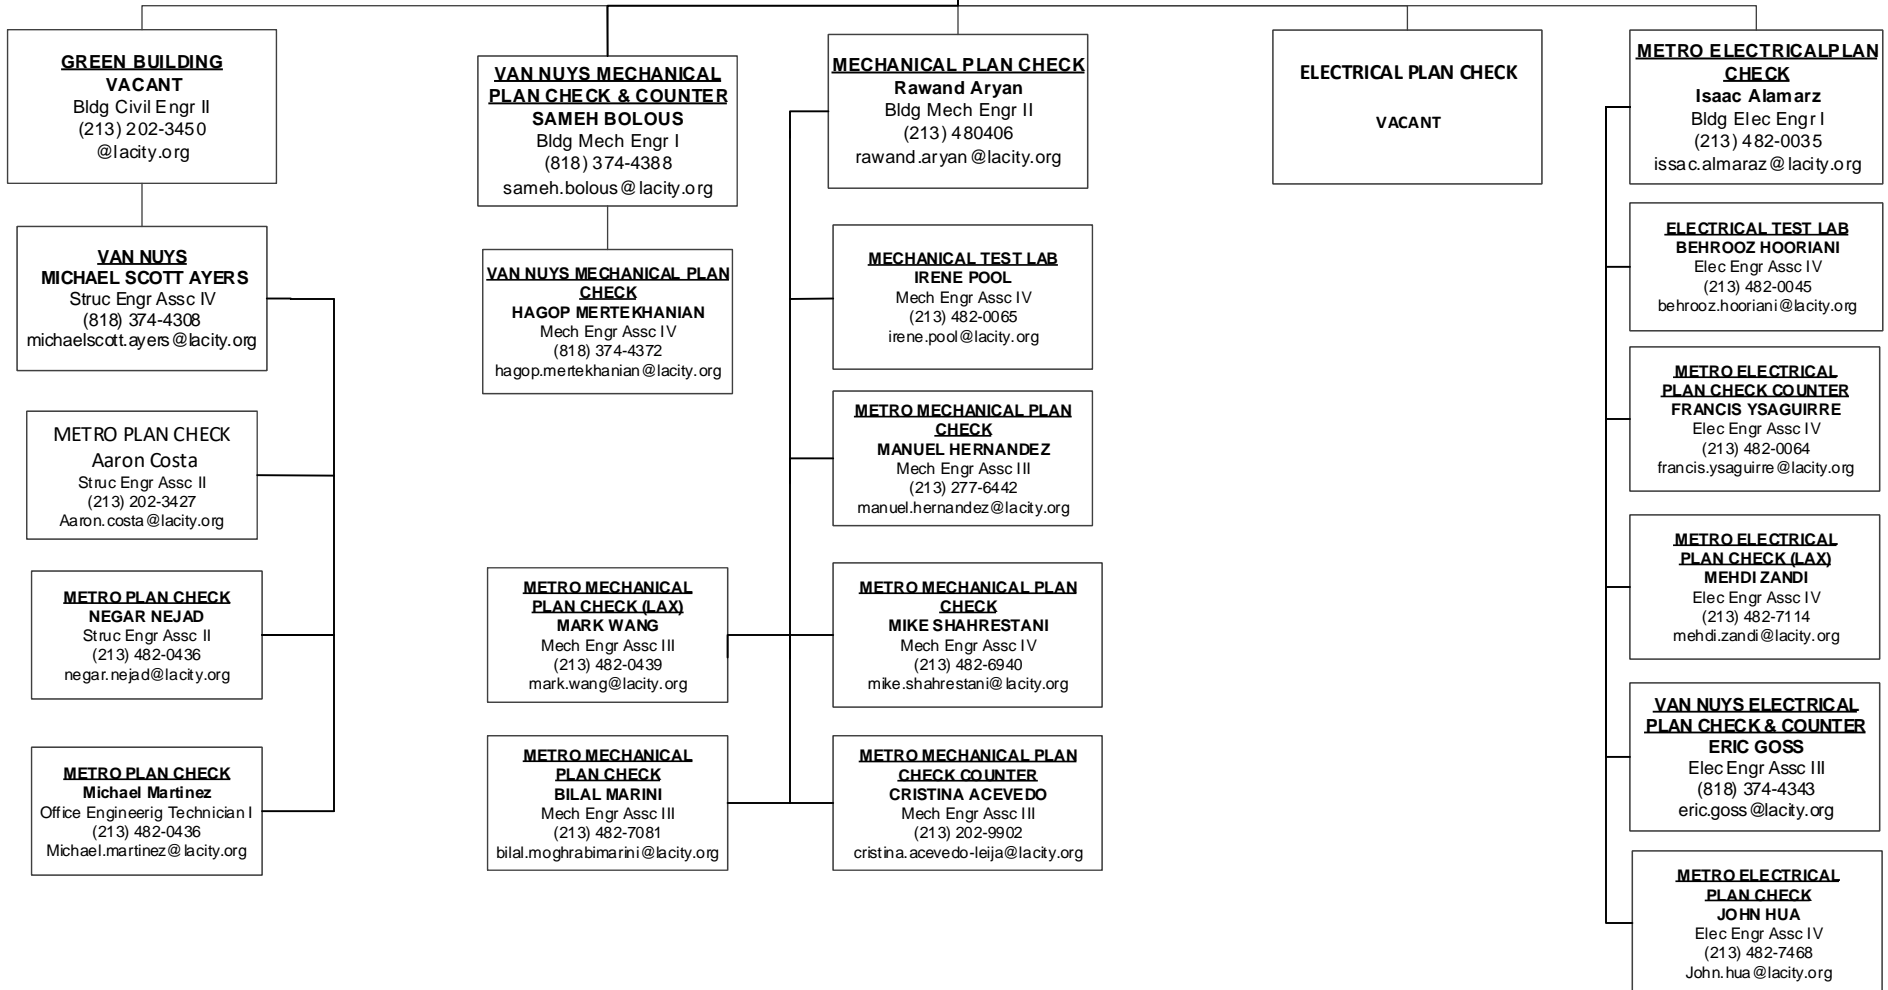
GREEN BUILDING
VACANT
Bldg Civil Engr II
(213) 202-3450
@lacity.org

VAN NUYS
MICHAEL SCOTT AYERS
Struc Engr Assc IV
(818) 374-4308
michaelscott.ayers@lacity.org

METRO PLAN CHECK
Aaron Costa
Struc Engr Assc II
(213) 202-3427
Aaron.costa@lacity.org

METRO PLAN CHECK
NEGAR NEJAD
Struc Engr Assc II
(213) 482-0436
negar.nejad@lacity.org

METRO PLAN CHECK
Michael Martinez
Office Engineerig Technician I
(213) 482-0436
Michael.martinez@lacity.org

VAN NUYS MECHANICAL PLAN CHECK & COUNTER
SAMEH BOLOUS
Bldg Mech Engr I
(818) 374-4388
sameh.bolous@lacity.org

VAN NUYS MECHANICAL PLAN CHECK
HAGOP MERTEKHANIAN
Mech Engr Assc IV
(818) 374-4372
hagop.mertekhanian@lacity.org

METRO MECHANICAL PLAN CHECK (LAX)
MARK WANG
Mech Engr Assc III
(213) 482-0439
mark.wang@lacity.org

METRO MECHANICAL PLAN CHECK
BILAL MARINI
Mech Engr Assc III
(213) 482-7081
bilal.moghrabimarini@lacity.org

MECHANICAL PLAN CHECK
Rawand Aryan
Bldg Mech Engr II
(213) 480406
rawand.aryan@lacity.org

MECHANICAL TEST LAB
IRENE POOL
Mech Engr Assc IV
(213) 482-0065
irene.pool@lacity.org

METRO MECHANICAL PLAN CHECK
MANUEL HERNANDEZ
Mech Engr Assc III
(213) 277-6442
manuel.hernandez@lacity.org

METRO MECHANICAL PLAN CHECK
MIKE SHAHRESTANI
Mech Engr Assc IV
(213) 482-6940
mike.shahrestani@lacity.org

METRO MECHANICAL PLAN CHECK COUNTER
CRISTINA ACEVEDO
Mech Engr Assc III
(213) 202-9902
cristina.acevedo-leija@lacity.org

ELECTRICAL PLAN CHECK
VACANT

METRO ELECTRICALPLAN CHECK
Isaac Alamarz
Bldg Elec Engr I
(213) 482-0035
issac.almaraz@lacity.org

ELECTRICAL TEST LAB
BEHROOZ HOORIANI
Elec Engr Assc IV
(213) 482-0045
behrooz.hooriani@lacity.org

METRO ELECTRICAL PLAN CHECK COUNTER
FRANCIS YSAGUIRRE
Elec Engr Assc IV
(213) 482-0064
francis.ysaguirre@lacity.org

METRO ELECTRICAL PLAN CHECK (LAX)
MEHDI ZANDI
Elec Engr Assc IV
(213) 482-7114
mehdi.zandi@lacity.org

VAN NUYS ELECTRICAL PLAN CHECK & COUNTER
ERIC GOSS
Elec Engr Assc III
(818) 374-4343
eric.goss@lacity.org

METRO ELECTRICAL PLAN CHECK
JOHN HUA
Elec Engr Assc IV
(213) 482-7468
John.hua@lacity.org